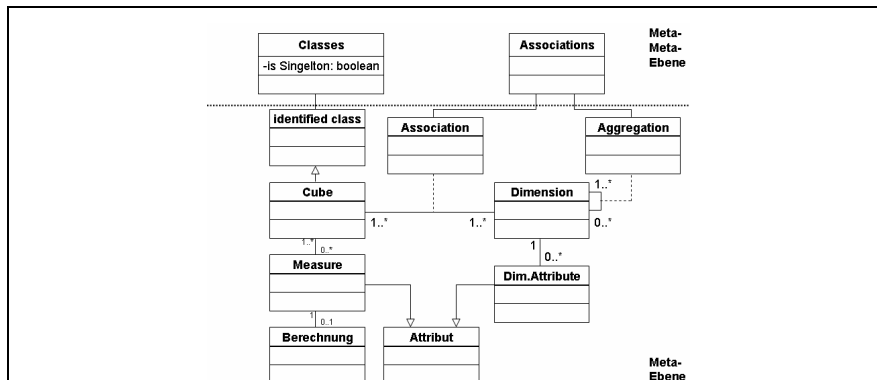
Classes
-is Singelton: boolean

Associations

Meta-
Meta-
Ebene

identified class

Association

Aggregation

Cube

Dimension

1..*

0..*

1..*

1..*

1..*

0..*

1

0..*

Measure

Dim.Attribute

1

0..1

Berechnung

Attribut

Meta-
Ebene